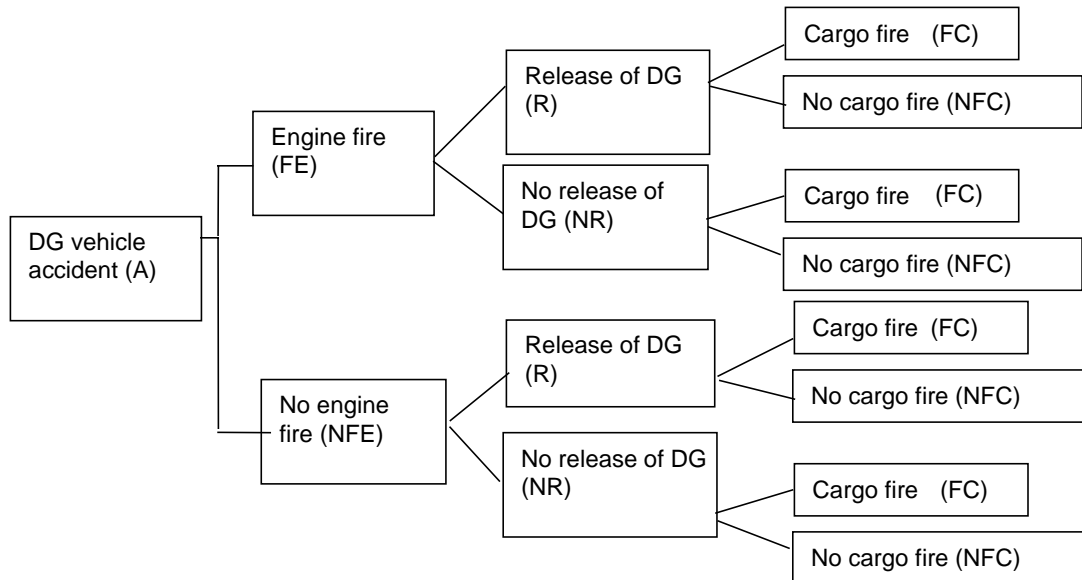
DG vehicle accident (A)

Engine fire (FE)

Release of DG (R)

Cargo fire (FC)

No cargo fire (NFC)

No release of DG (NR)

Cargo fire (FC)

No cargo fire (NFC)

No engine fire (NFE)

Release of DG (R)

Cargo fire (FC)

No cargo fire (NFC)

No release of DG (NR)

Cargo fire (FC)

No cargo fire (NFC)